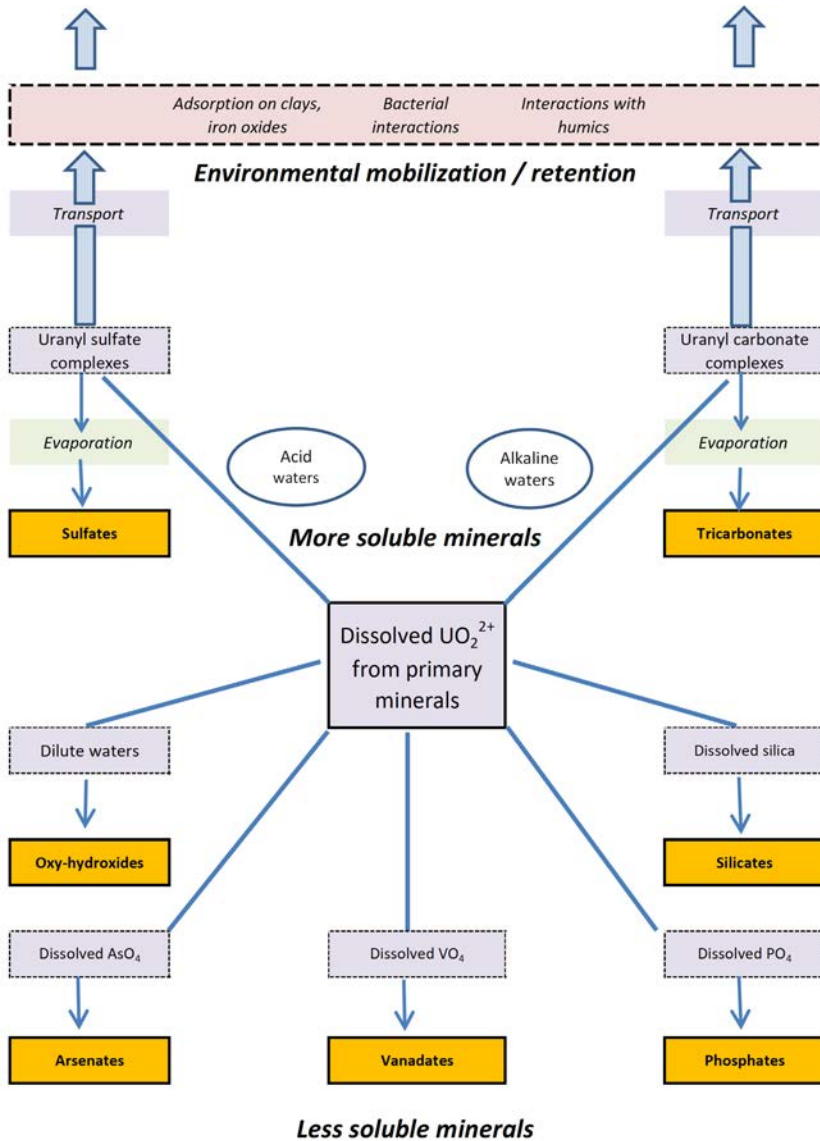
Adsorption on clays, iron oxides

Bacterial interactions

Interactions with humics

Environmental mobilization / retention

Transport

Transport

Uranyl sulfate complexes

Uranyl carbonate complexes

Evaporation

Evaporation

Acid waters

Alkaline waters

Sulfates

More soluble minerals

Tricarbonates

Dissolved $UO_2^{2+}$ from primary minerals

Dilute waters

Dissolved silica

Oxy-hydroxides

Silicates

Dissolved $AsO_4$

Dissolved $VO_4$

Dissolved $PO_4$

Arsenates

Vanadates

Phosphates

Less soluble minerals